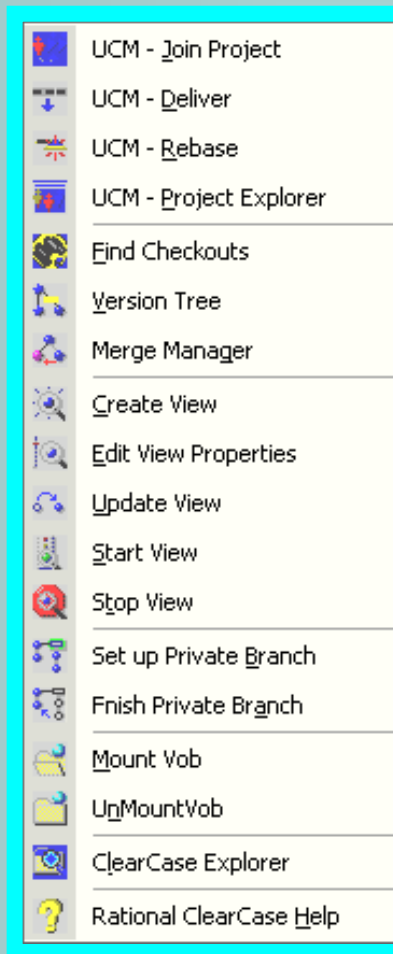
UCM - Join Project
UCM - Deliver
UCM - Rebase
UCM - Project Explorer
Find Checkouts
Version Tree
Merge Manager
Create View
Edit View Properties
Update View
Start View
Stop View
Set up Private Branch
Fnish Private Branch
Mount Vob
UnMountVob
ClearCase Explorer
Rational ClearCase Help